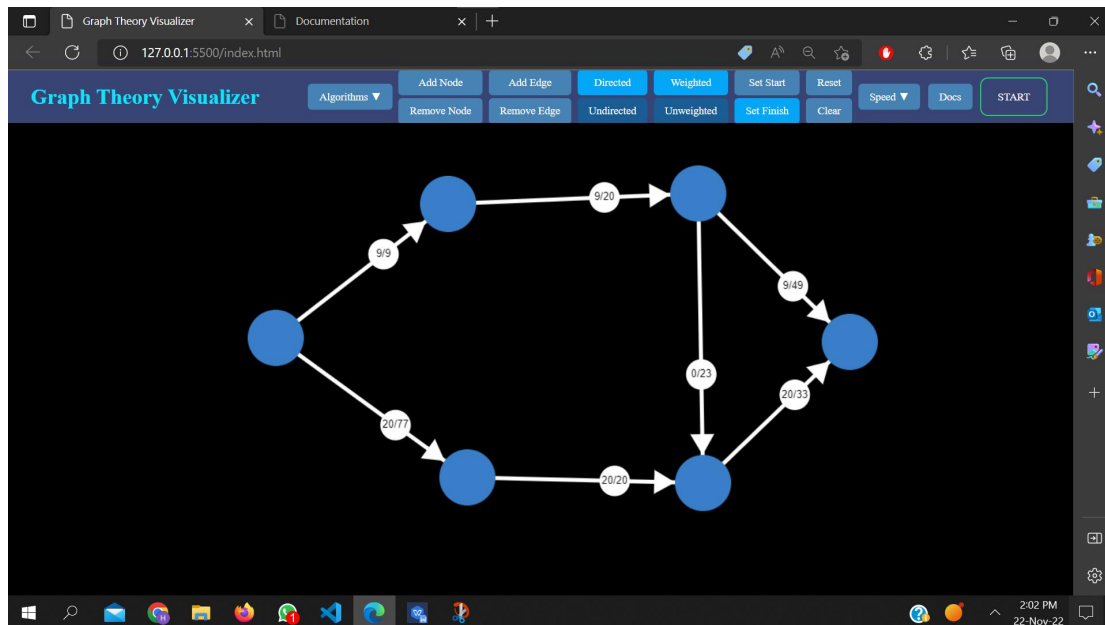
Graph Theory Visualizer
Documentation
127.0.0.1:5500/index.html

Graph Theory Visualizer
Algorithms ▼
Add Node
Remove Node
Add Edge
Remove Edge
Directed
Undirected
Weighted
Unweighted
Set Start
Set Finish
Reset
Clear
Speed ▼
Docs
START

9/20
9/9
9/49
0/23
20/33
20/77
20/20

2:02 PM
22-Nov-22